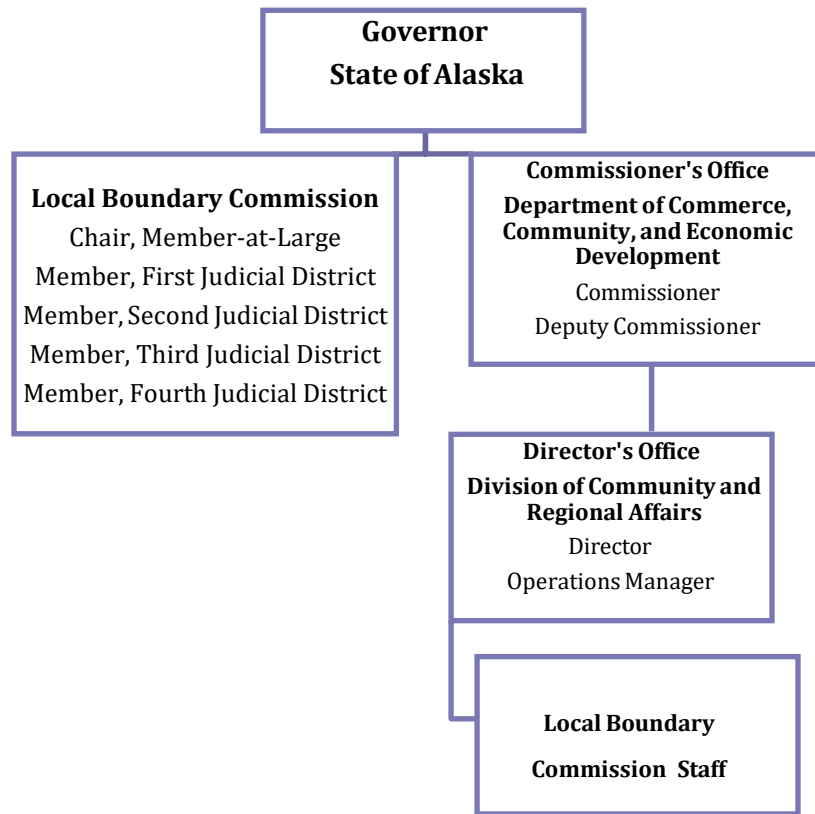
Governor
State of Alaska

Local Boundary Commission
Chair, Member-at-Large
Member, First Judicial District
Member, Second Judicial District
Member, Third Judicial District
Member, Fourth Judicial District

Commissioner's Office
Department of Commerce, Community, and Economic Development
Commissioner
Deputy Commissioner

Director's Office
Division of Community and Regional Affairs
Director
Operations Manager

Local Boundary Commission Staff